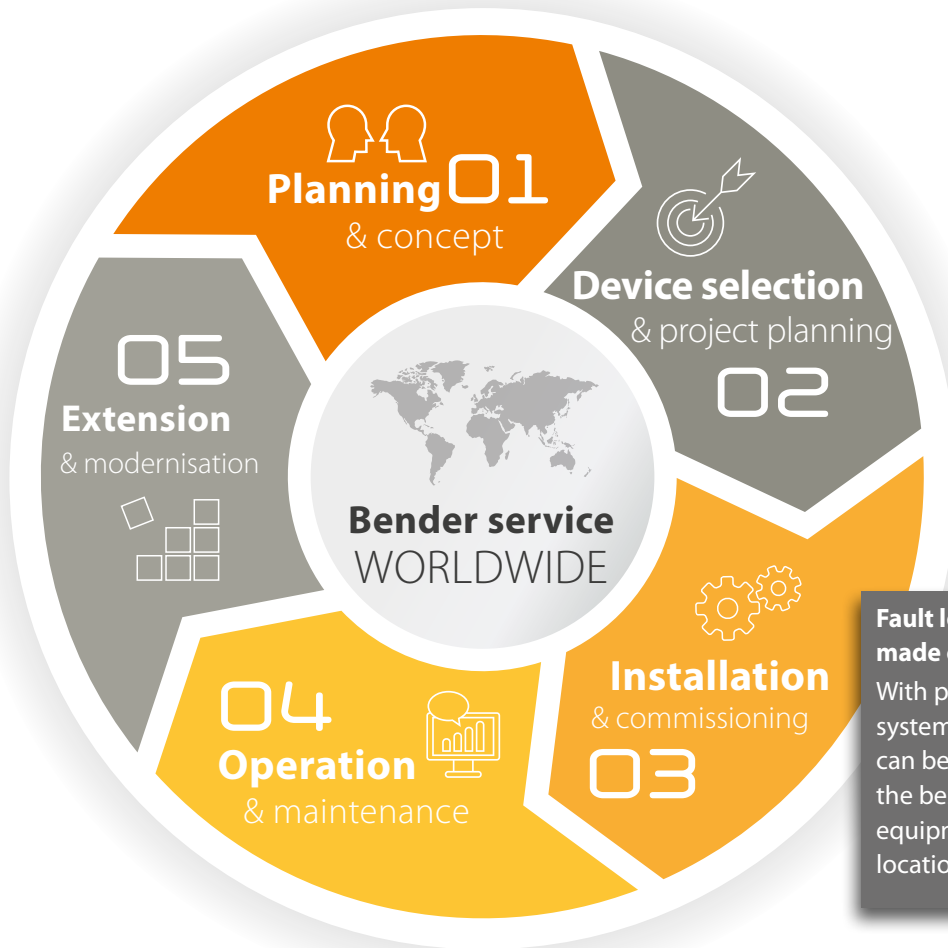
Planning 01
& concept

Device selection
& project planning
02

Installation
& commissioning
03

04
Operation
& maintenance

05
Extension
& modernisation

Bender service
WORLDWIDE

Fault l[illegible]
made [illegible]
With p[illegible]
system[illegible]
can be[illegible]
the be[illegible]
equipm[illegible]
locatio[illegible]